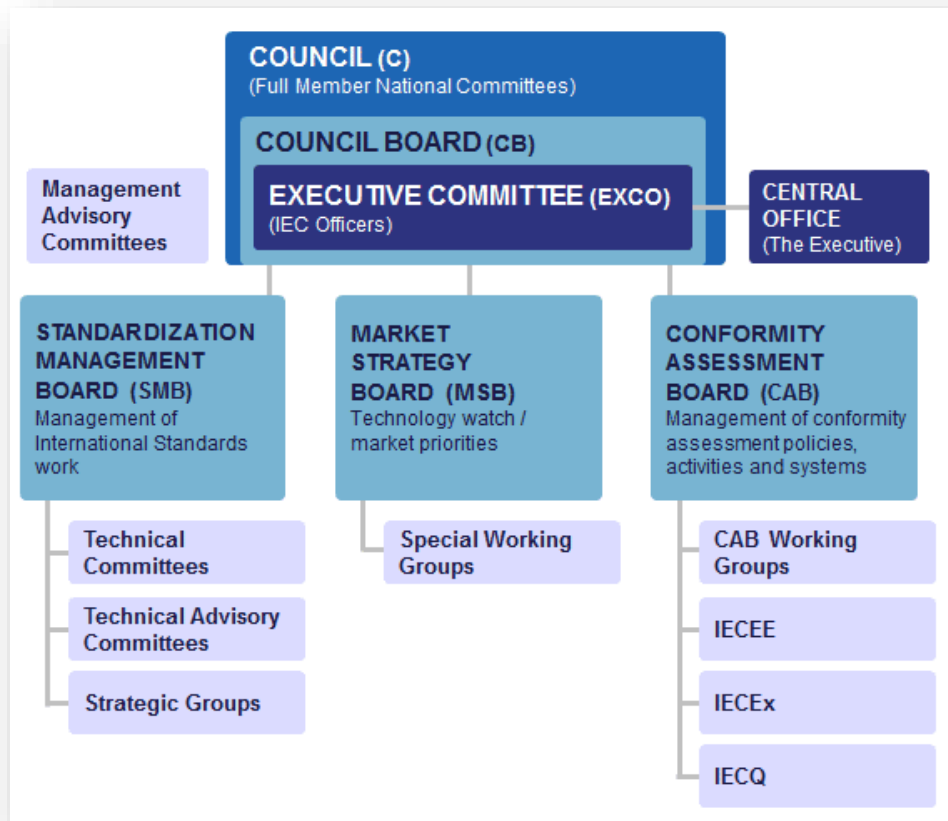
COUNCIL (C)
(Full Member National Committees)

COUNCIL BOARD (CB)

EXECUTIVE COMMITTEE (EXCO)
(IEC Officers)

Management Advisory Committees

CENTRAL OFFICE
(The Executive)

STANDARDIZATION MANAGEMENT BOARD (SMB)
Management of International Standards work

MARKET STRATEGY BOARD (MSB)
Technology watch / market priorities

CONFORMITY ASSESSMENT BOARD (CAB)
Management of conformity assessment policies, activities and systems

Technical Committees

Technical Advisory Committees

Strategic Groups

Special Working Groups

CAB Working Groups

IECEE

IECEx

IECQ